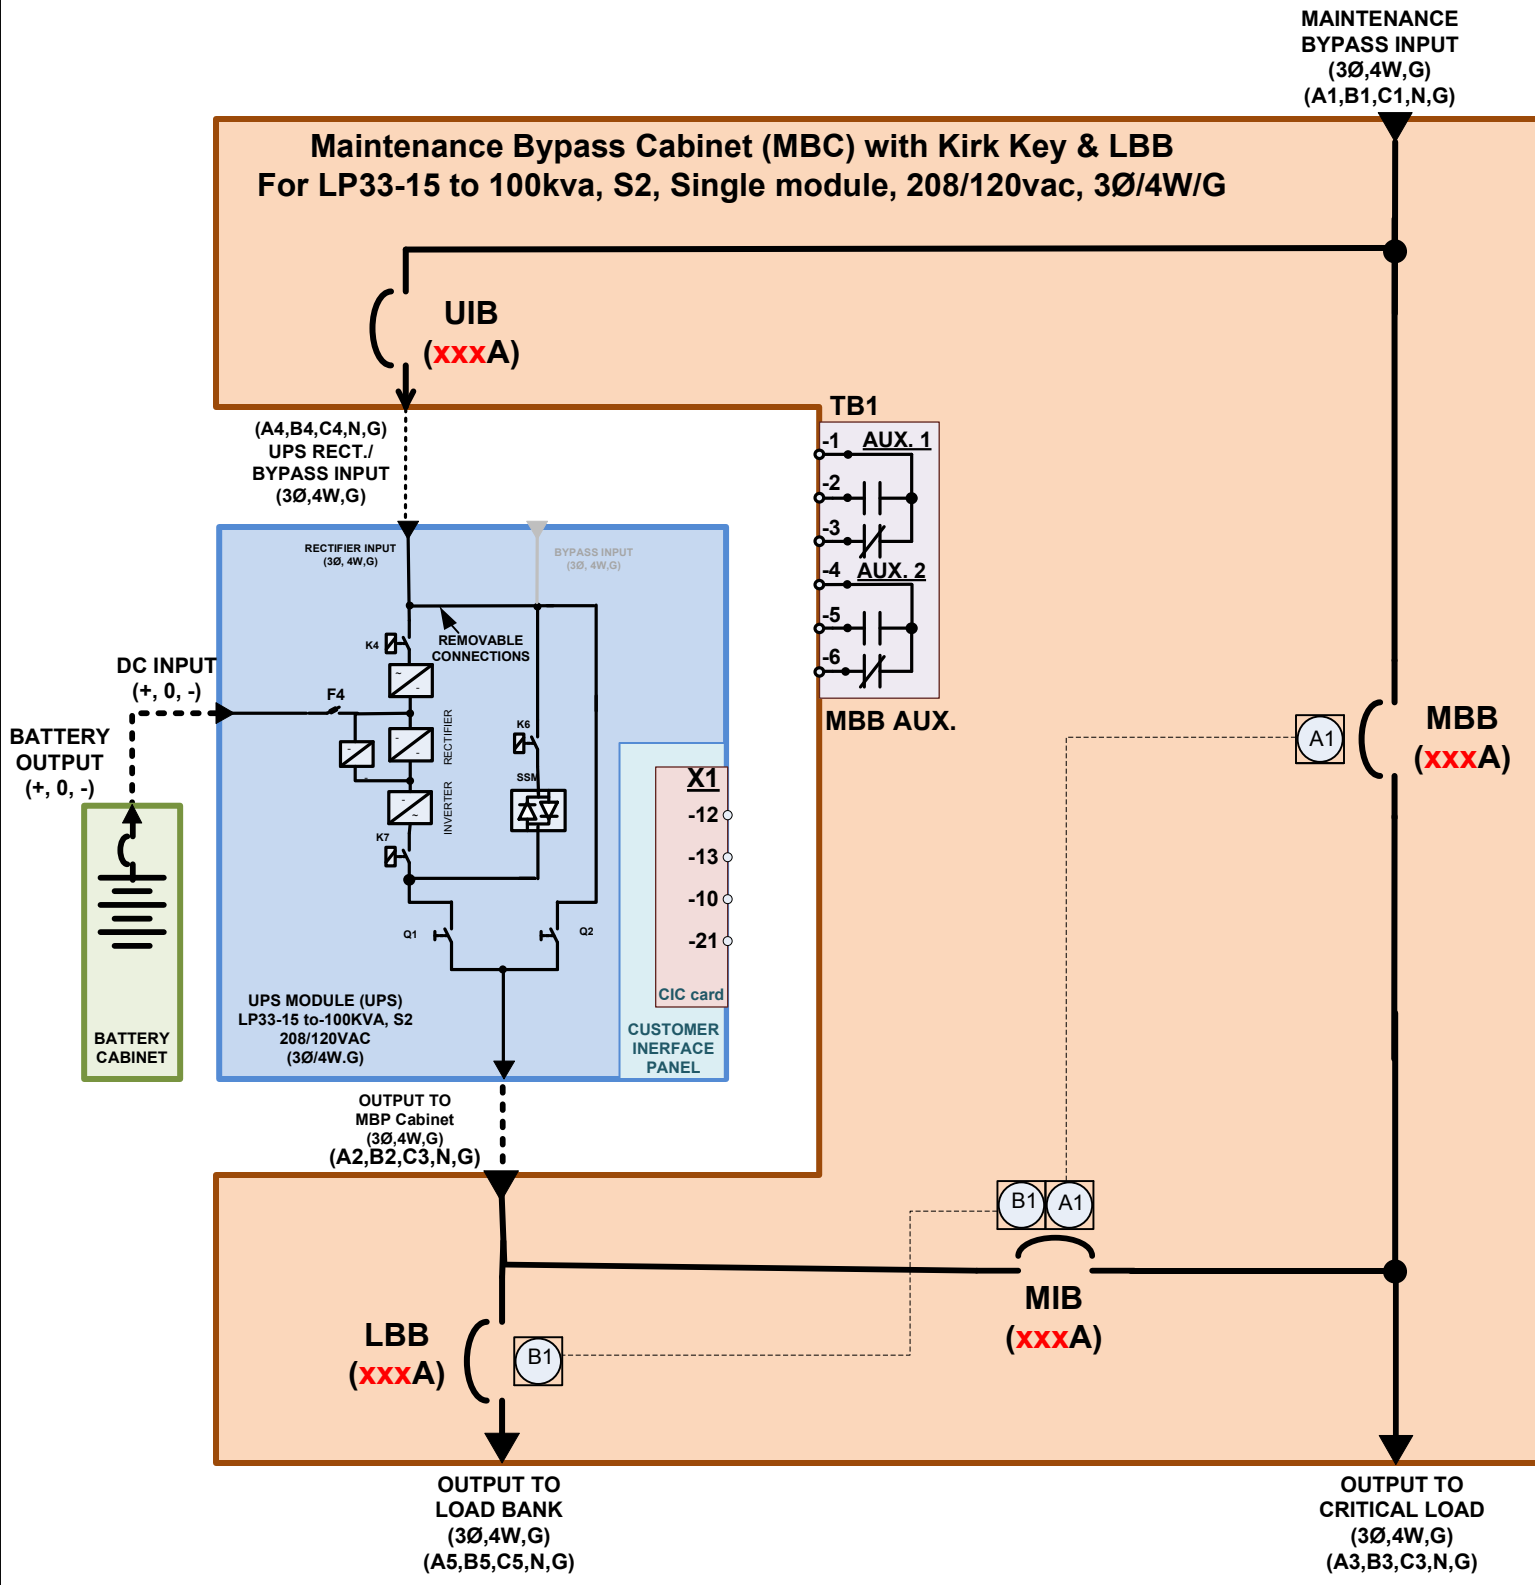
MAINTENANCE BYPASS INPUT (3Ø,4W,G) (A1,B1,C1,N,G)

Maintenance Bypass Cabinet (MBC) with Kirk Key & LBB
For LP33-15 to 100kva, S2, Single module, 208/120vac, 3Ø/4W/G

UIB
(xxxA)

TB1

-1 AUX. 1
-2
-3
-4 AUX. 2
-5
-6

MBB AUX.

(A4,B4,C4,N,G) UPS RECT./ BYPASS INPUT (3Ø,4W,G)

RECTIFIER INPUT (3Ø, 4W,G)

BYPASS INPUT (3Ø, 4W,G)

REMOVABLE CONNECTIONS

K4

DC INPUT (+, 0, -)

F4

BATTERY OUTPUT (+, 0, -)

RECTIFIER

INVERTER

K6

SSM

K7

Q1

Q2

X1
-12
-13
-10
-21

CIC card

CUSTOMER INERFACE PANEL

UPS MODULE (UPS) LP33-15 to-100KVA, S2 208/120VAC (3Ø/4W.G)

BATTERY CABINET

A1

MBB
(xxxA)

OUTPUT TO MBP Cabinet (3Ø,4W,G) (A2,B2,C3,N,G)

B1

A1

MIB
(xxxA)

LBB
(xxxA)

B1

OUTPUT TO LOAD BANK (3Ø,4W,G) (A5,B5,C5,N,G)

OUTPUT TO CRITICAL LOAD (3Ø,4W,G) (A3,B3,C3,N,G)